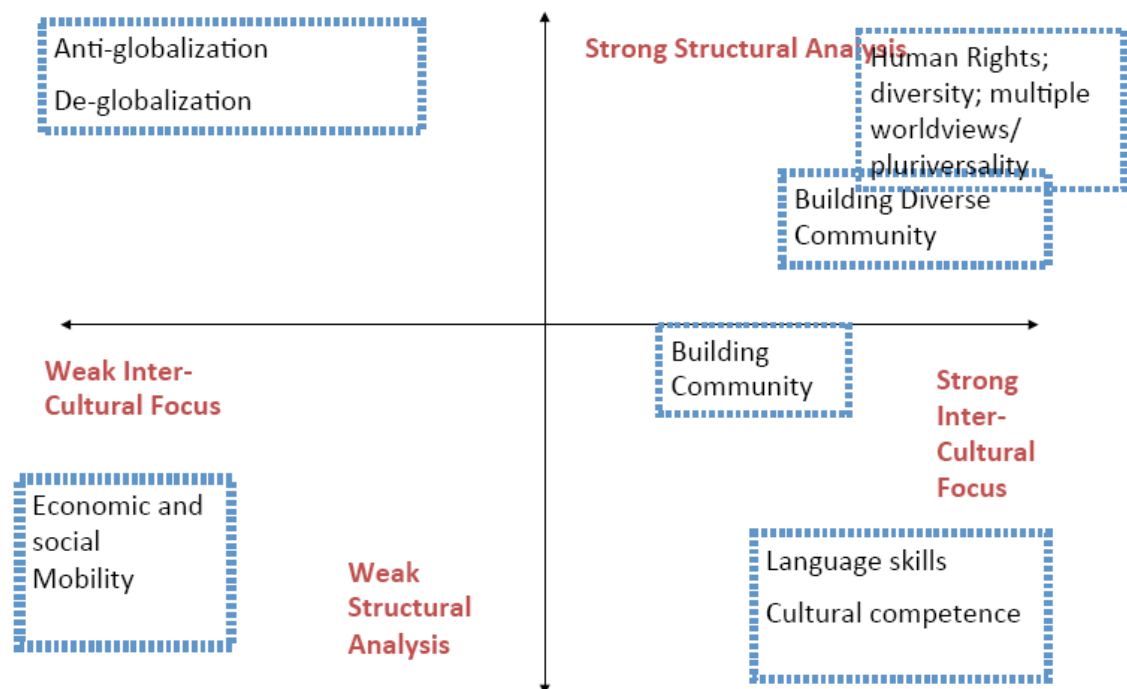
Anti-globalization

De-globalization

Strong Structural Analysis

Human Rights; diversity; multiple worldviews/ pluriversality

Building Diverse Community

Weak Inter-Cultural Focus

Building Community

Strong Inter-Cultural Focus

Economic and social Mobility

Weak Structural Analysis

Language skills

Cultural competence